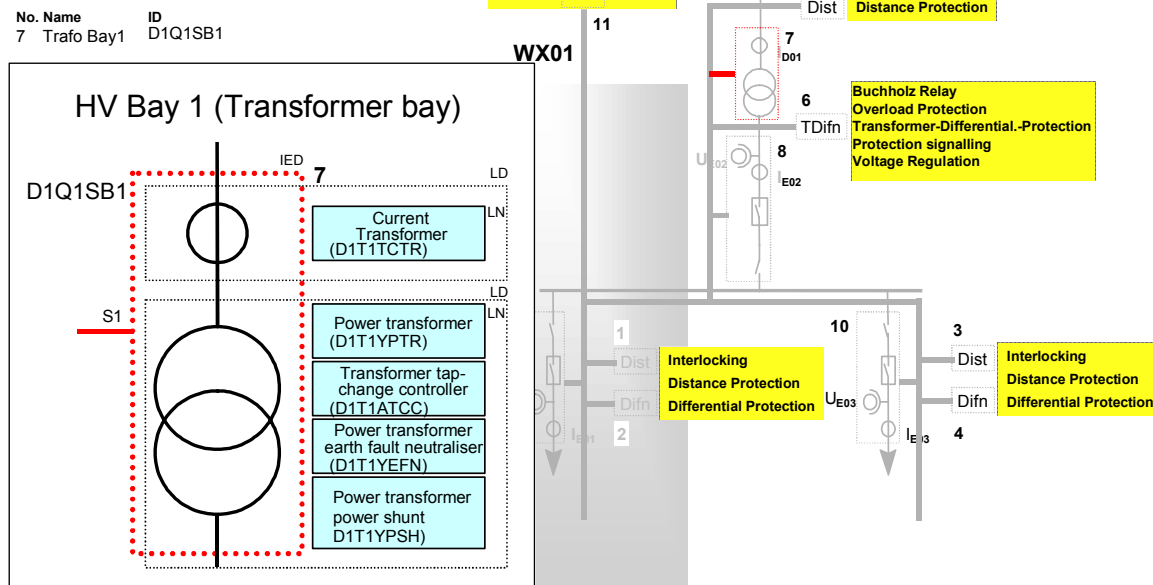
No. Name
7 Trafo Bay1

ID
D1Q1SB1

HV Bay 1 (Transformer bay)

IED
7
LD
D1Q1SB1
LN
Current Transformer (D1T1TCTR)
LD
S1
LN
Power transformer (D1T1YPTR)
Transformer tap-change controller (D1T1ATCC)
Power transformer earth fault neutraliser (D1T1YEFN)
Power transformer power shunt D1T1YPSH)

11
WX01
Dist
Distance Protection
7
D01
Buchholz Relay
Overload Protection
Transformer-Differential.-Protection
Protection signalling
Voltage Regulation
6
TDifn
8
U02
IE02
1
Dist
Interlocking
Distance Protection
Difn
Differential Protection
IE01
2
10
3
Dist
Interlocking
Distance Protection
UE03
Difn
Differential Protection
IE03
4